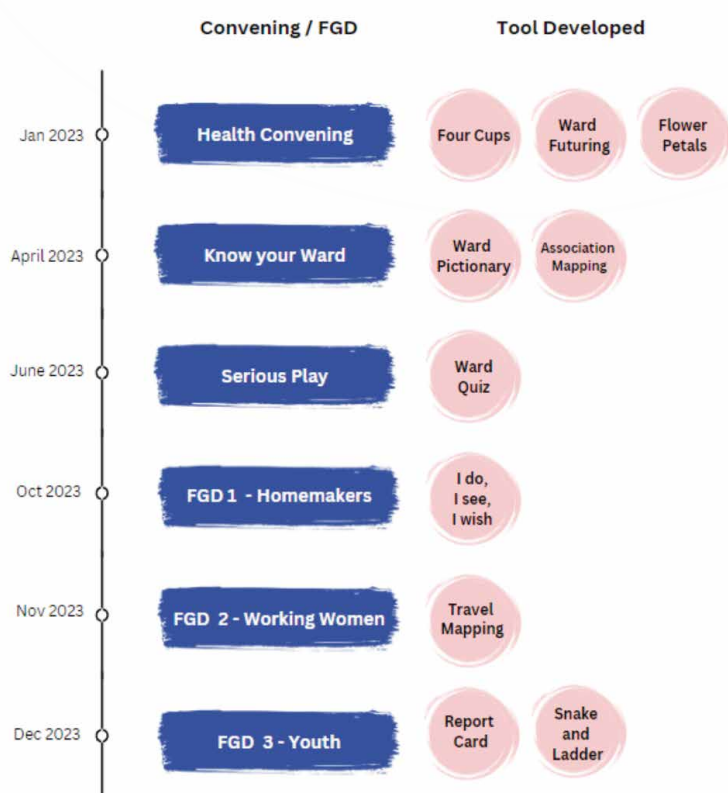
Convening / FGD

Tool Developed

Jan 2023

Health Convening

Four Cups

Ward Futuring

Flower Petals

April 2023

Know your Ward

Ward Pictionary

Association Mapping

June 2023

Serious Play

Ward Quiz

Oct 2023

FGD 1 - Homemakers

I do, I see, I wish

Nov 2023

FGD 2 - Working Women

Travel Mapping

Dec 2023

FGD 3 - Youth

Report Card

Snake and Ladder